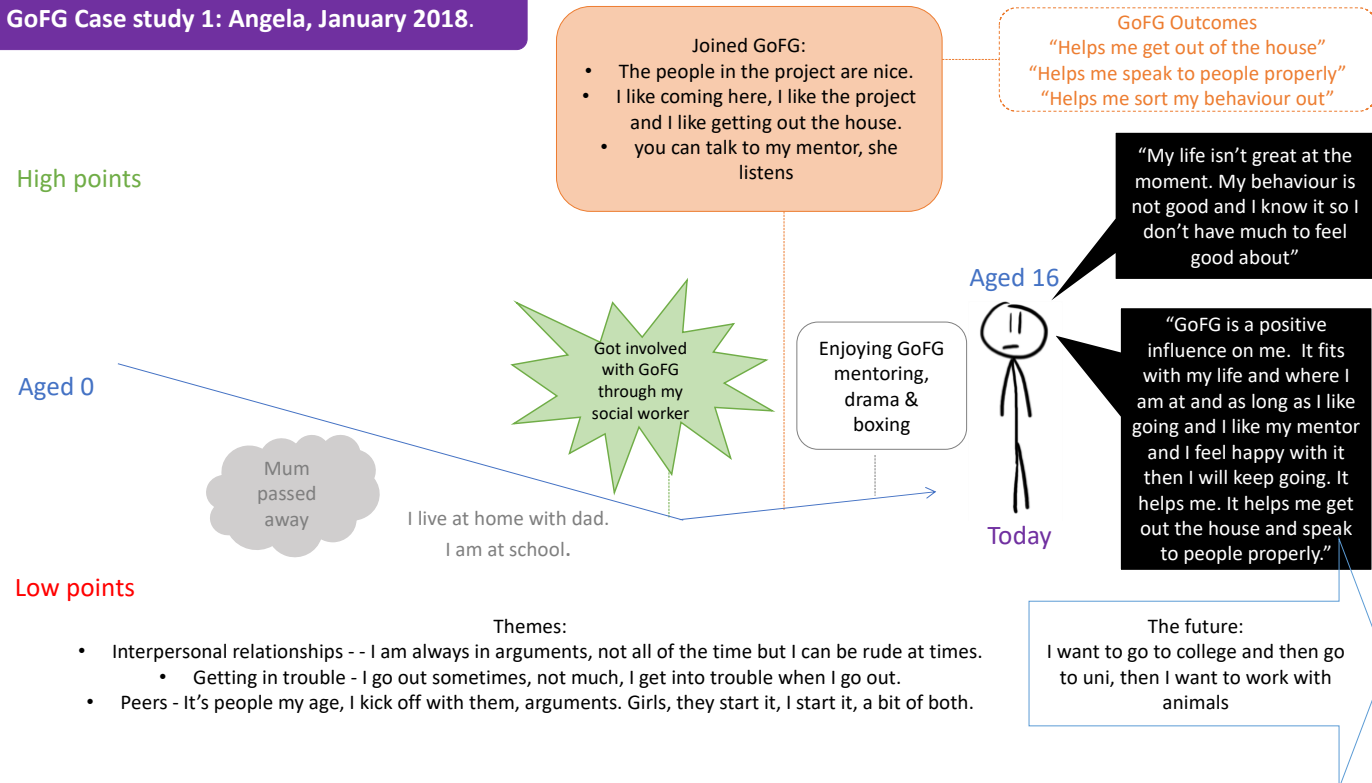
GoFG Case study 1: Angela, January 2018.

Joined GoFG:
- The people in the project are nice.
- I like coming here, I like the project and I like getting out the house.
- you can talk to my mentor, she listens

GoFG Outcomes
“Helps me get out of the house”
“Helps me speak to people properly”
“Helps me sort my behaviour out”

High points

“My life isn’t great at the moment. My behaviour is not good and I know it so I don’t have much to feel good about”

Aged 16

Aged 0

Got involved with GoFG through my social worker

Enjoying GoFG mentoring, drama & boxing

“GoFG is a positive influence on me. It fits with my life and where I am at and as long as I like going and I like my mentor and I feel happy with it then I will keep going. It helps me. It helps me get out the house and speak to people properly.”

Mum passed away

I live at home with dad.
I am at school.

Today

Low points

Themes:
- Interpersonal relationships - - I am always in arguments, not all of the time but I can be rude at times.
- Getting in trouble - I go out sometimes, not much, I get into trouble when I go out.
- Peers - It’s people my age, I kick off with them, arguments. Girls, they start it, I start it, a bit of both.

The future:
I want to go to college and then go to uni, then I want to work with animals